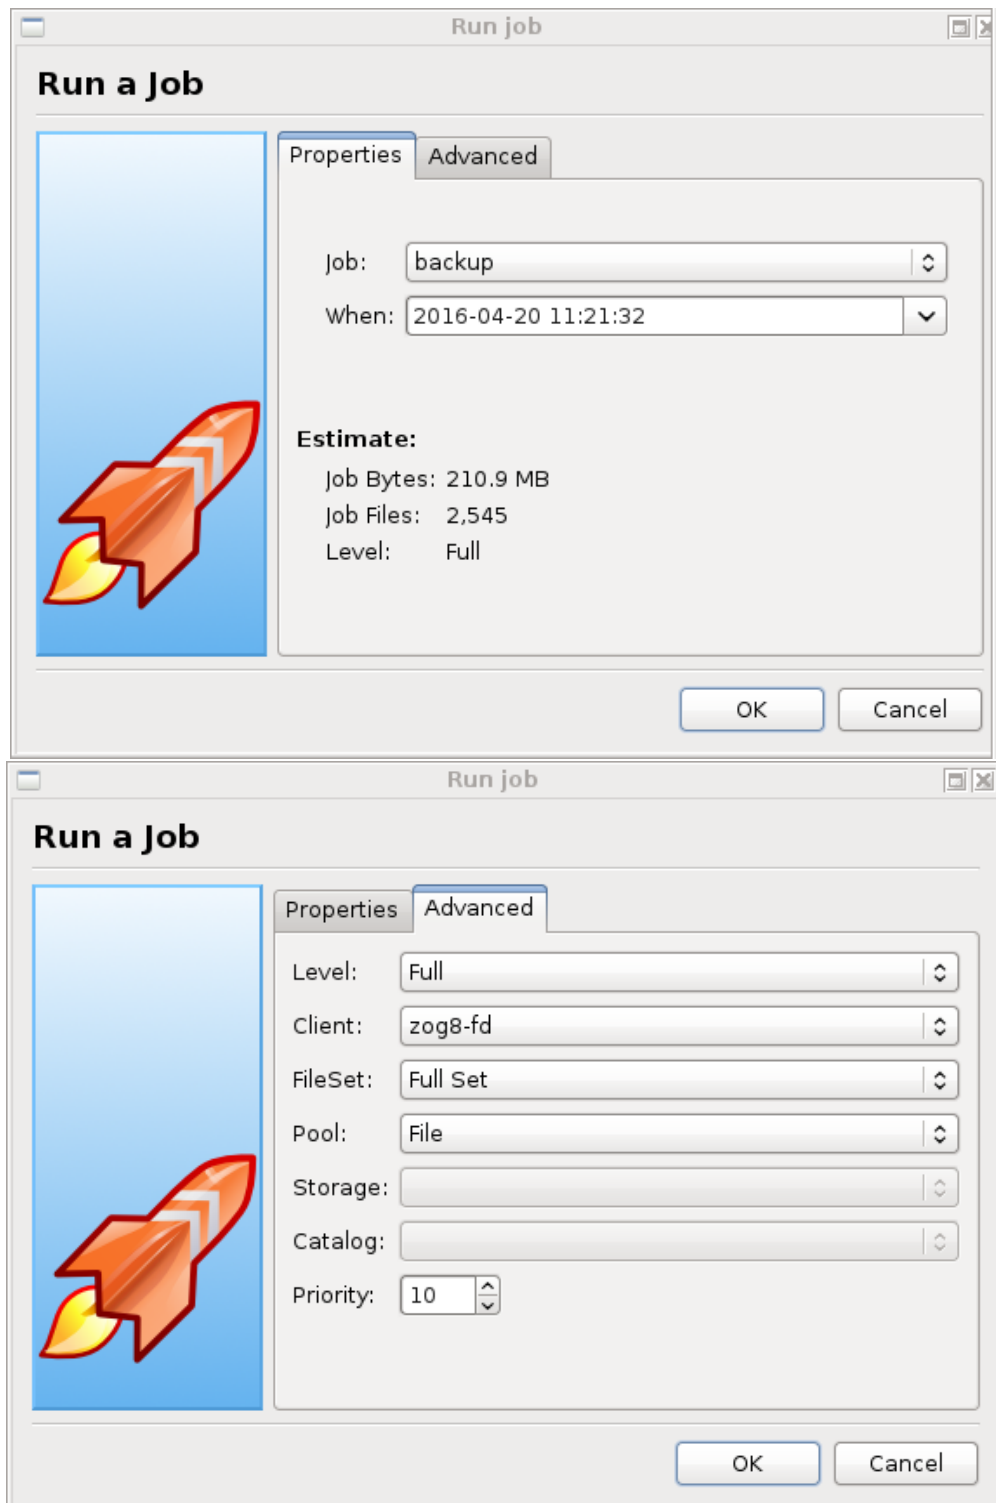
Run job

Run a Job

Properties | Advanced

Job: backup

When: 2016-04-20 11:21:32

Estimate:

Job Bytes: 210.9 MB

Job Files: 2,545

Level: Full

OK | Cancel

Run job

Run a Job

Properties | Advanced

Level: Full

Client: zog8-fd

FileSet: Full Set

Pool: File

Storage:

Catalog:

Priority: 10

OK | Cancel